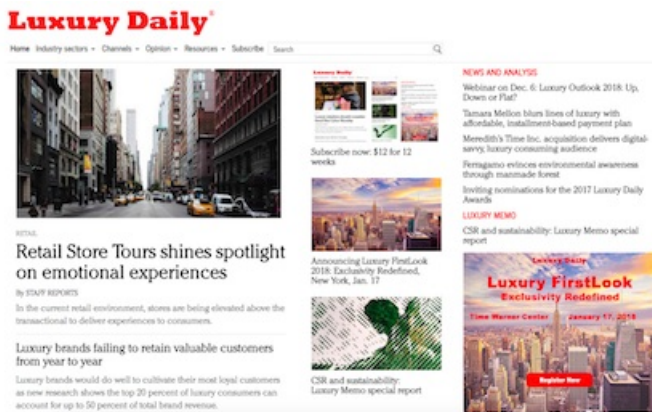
Luxury Daily®

Home Industry sectors ▾ Channels ▾ Opinion ▾ Resources ▾ Subscribe Search

RETAIL

Retail Store Tours shines spotlight on emotional experiences

By STAFF REPORTS

In the current retail environment, stores are being elevated above the transactional to deliver experiences to consumers.

Luxury brands failing to retain valuable customers from year to year

Luxury brands would do well to cultivate their most loyal customers as new research shows the top 20 percent of luxury consumers can account for up to 50 percent of total brand revenue.

Luxury Daily

Subscribe now: $12 for 12 weeks

Announcing Luxury FirstLook 2018: Exclusivity Redefined, New York, Jan. 17

CSR and sustainability: Luxury Memo special report

NEWS AND ANALYSIS

Webinar on Dec. 6: Luxury Outlook 2018: Up, Down or Flat?

Tamara Mellon blurs lines of luxury with affordable, installment-based payment plan

Meredith's Time Inc. acquisition delivers digital-savvy, luxury consuming audience

Ferragamo evinces environmental awareness through manmade forest

Inviting nominations for the 2017 Luxury Daily Awards

LUXURY MEMO

CSR and sustainability: Luxury Memo special report

Luxury Daily

Luxury FirstLook

Exclusivity Redefined

Time Warner Center January 17, 2018

Register Now